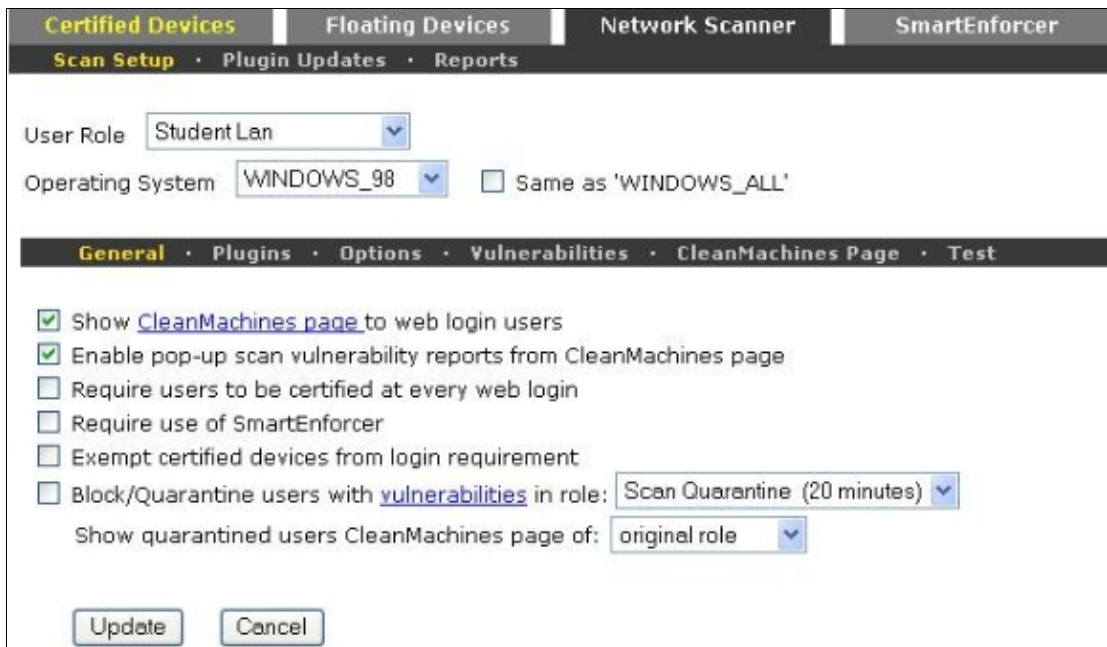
Certified Devices Floating Devices Network Scanner SmartEnforcer

Scan Setup · Plugin Updates · Reports

User Role Student Lan

Operating System WINDOWS_98 Same as 'WINDOWS_ALL'

General · Plugins · Options · Vulnerabilities · CleanMachines Page · Test

Show CleanMachines page to web login users

Enable pop-up scan vulnerability reports from CleanMachines page

Require users to be certified at every web login

Require use of SmartEnforcer

Exempt certified devices from login requirement

Block/Quarantine users with vulnerabilities in role: Scan Quarantine (20 minutes)

Show quarantined users CleanMachines page of: original role

Update Cancel